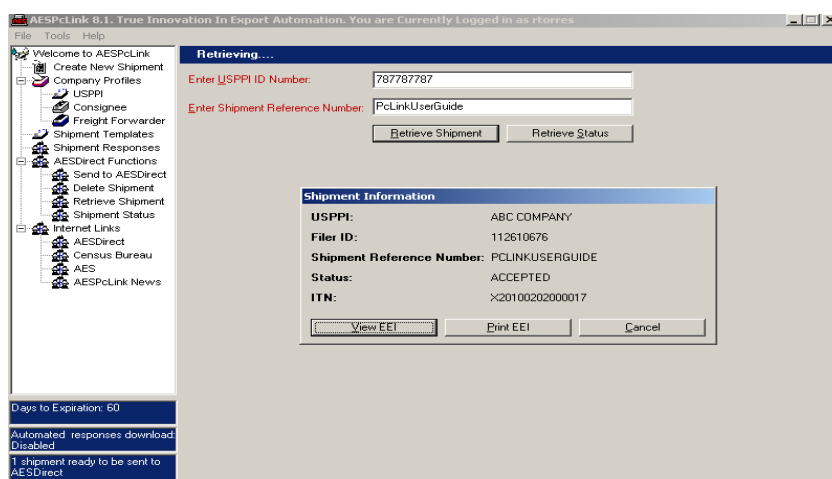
AESPcLink 8.1. True Innovation In Export Automation. You are Currently Logged in as rtorres

File Tools Help

Welcome to AESPcLink
Create New Shipment
Company Profiles
USPPI
Consignee
Freight Forwarder
Shipment Templates
Shipment Responses
AESDirect Functions
Send to AESDirect
Delete Shipment
Retrieve Shipment
Shipment Status
Internet Links
AESDirect
Census Bureau
AES
AESPcLink News

Days to Expiration: 60

Automated responses download: Disabled

1 shipment ready to be sent to AESDirect

Retrieving....

Enter USPPI ID Number: 787787787

Enter Shipment Reference Number: PcLinkUserGuide

Retrieve Shipment
Retrieve Status

Shipment Information

| | |
|---|---|
| USPPI: | ABC COMPANY |
| Filer ID: | 112610676 |
| Shipment Reference Number: | PCLINKUSERGUIDE |
| Status: | ACCEPTED |
| ITN: | X20100202000017 |

View EEI
Print EEI
Cancel